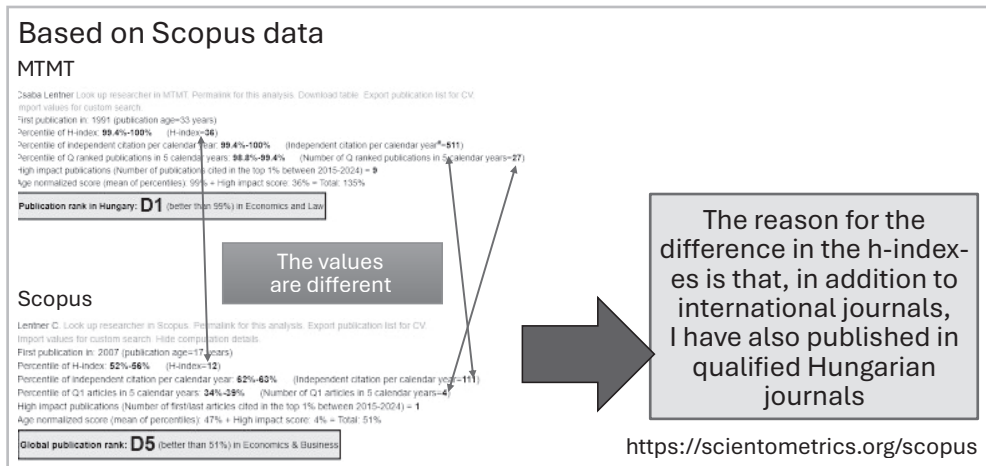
Based on Scopus data

MTMT

Csaba Lentner Look up researcher in MTMT. Permalink for this analysis. Download table. Export publication list for CV. Import values for custom search.
First publication in: 1991 (publication age=33 years)
Percentile of H-index: **99.4%-100%** (H-index=**36**)
Percentile of independent citation per calendar year: **99.4%-100%** (Independent citation per calendar year*=**511**)
Percentile of Q ranked publications in 5 calendar years: **98.8%-99.4%** (Number of Q ranked publications in 5 calendar years=**27**)
High impact publications (Number of publications cited in the top 1% between 2015-2024) = **9**
Age normalized score (mean of percentiles): 99% + High impact score: 36% = Total: 135%

Publication rank in Hungary: **D1** (better than 99%) in Economics and Law

The values are different

Scopus

Lentner C. Look up researcher in Scopus. Permalink for this analysis. Export publication list for CV. Import values for custom search. Hide computation details.
First publication in: 2007 (publication age=17 years)
Percentile of H-index: **52%-56%** (H-index=**12**)
Percentile of independent citation per calendar year: **62%-63%** (Independent citation per calendar year=**11**)
Percentile of Q1 articles in 5 calendar years: **34%-39%** (Number of Q1 articles in 5 calendar years=**4**)
High impact publications (Number of first/last articles cited in the top 1% between 2015-2024) = **1**
Age normalized score (mean of percentiles): 47% + High impact score: 4% = Total: 51%

Global publication rank: **D5** (better than 51%) in Economics & Business

The reason for the difference in the h-indexes is that, in addition to international journals, I have also published in qualified Hungarian journals

https://scientometrics.org/scopus